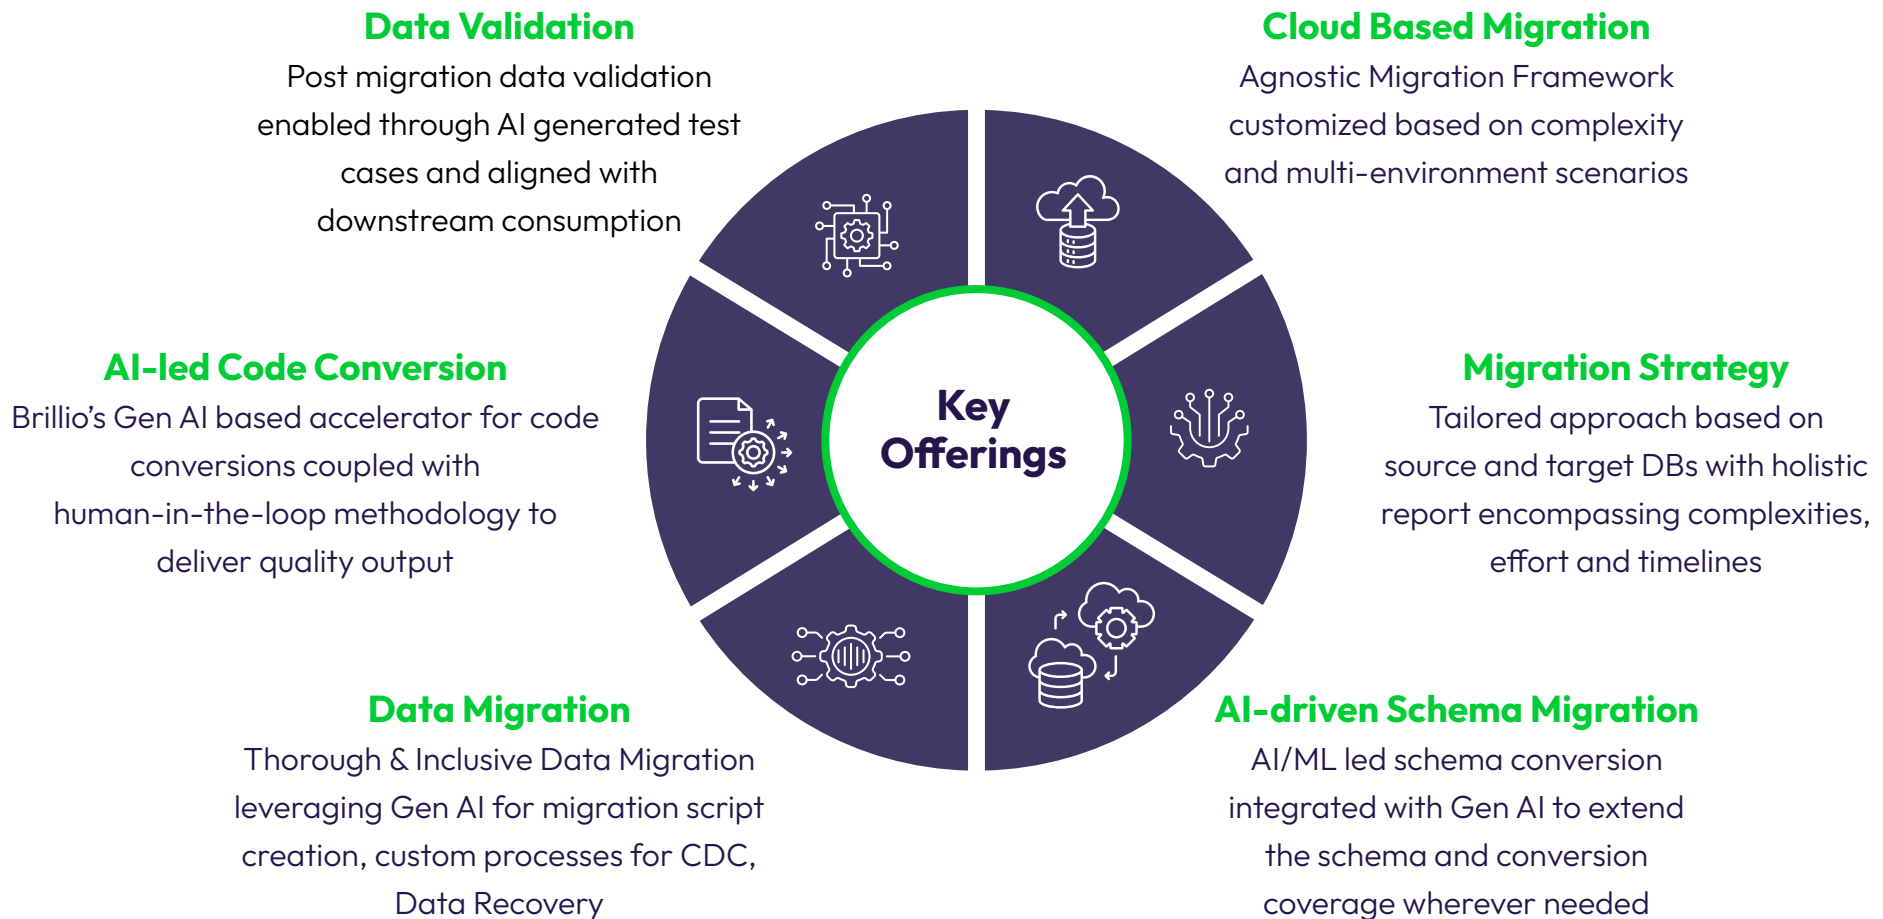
Data Validation
Post migration data validation enabled through AI generated test cases and aligned with downstream consumption

Cloud Based Migration
Agnostic Migration Framework customized based on complexity and multi-environment scenarios

AI-led Code Conversion
Brillio's Gen AI based accelerator for code conversions coupled with human-in-the-loop methodology to deliver quality output

Key Offerings

Migration Strategy
Tailored approach based on source and target DBs with holistic report encompassing complexities, effort and timelines

Data Migration
Thorough & Inclusive Data Migration leveraging Gen AI for migration script creation, custom processes for CDC, Data Recovery

AI-driven Schema Migration
AI/ML led schema conversion integrated with Gen AI to extend the schema and conversion coverage wherever needed